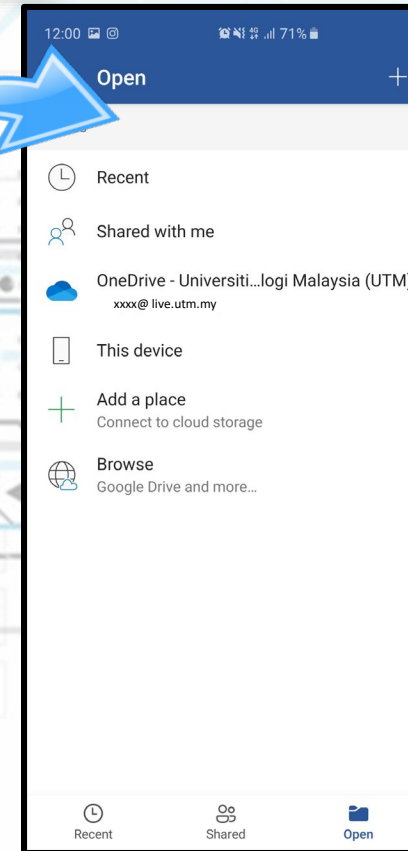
12:00

71%

Open

+

Recent

Shared with me

OneDrive - Universiti…logi Malaysia (UTM)
xxxx@ live.utm.my

This device

Add a place
Connect to cloud storage

Browse
Google Drive and more…

Recent

Shared

Open